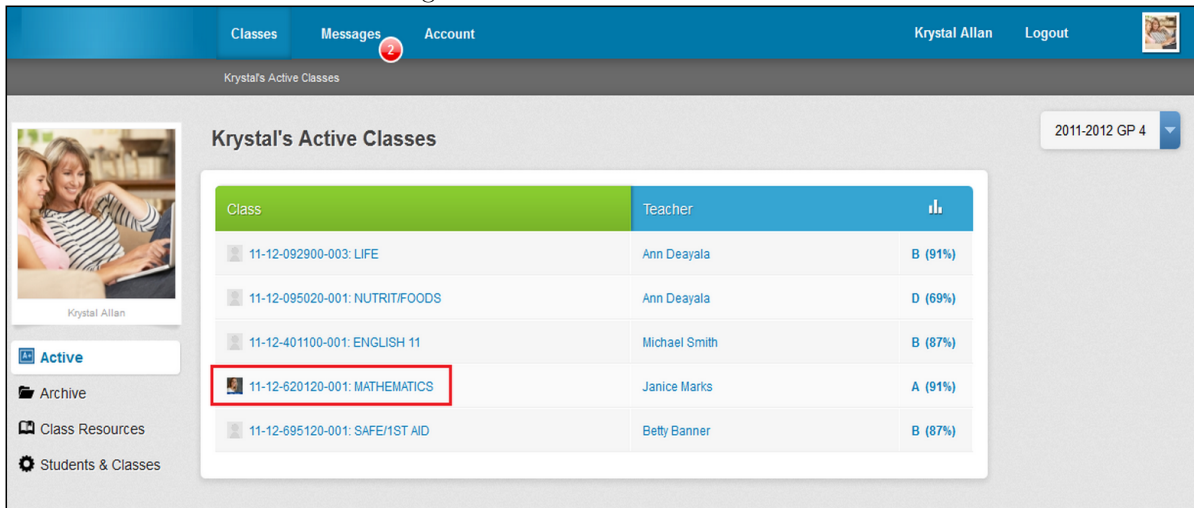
Classes Messages 2 Account

Krystal Allan Logout

Krystal's Active Classes

Krystal Allan

Active

Archive

Class Resources

Students & Classes

Krystal's Active Classes

2011-2012 GP 4

| Class | Teacher | |
|---|---|---|
| 11-12-092900-003: LIFE | Ann Deayala | B (91%) |
| 11-12-095020-001: NUTRIT/FOODS | Ann Deayala | D (69%) |
| 11-12-401100-001: ENGLISH 11 | Michael Smith | B (87%) |
| 11-12-620120-001: MATHEMATICS | Janice Marks | A (91%) |
| 11-12-695120-001: SAFE/1ST AID | Betty Banner | B (87%) |